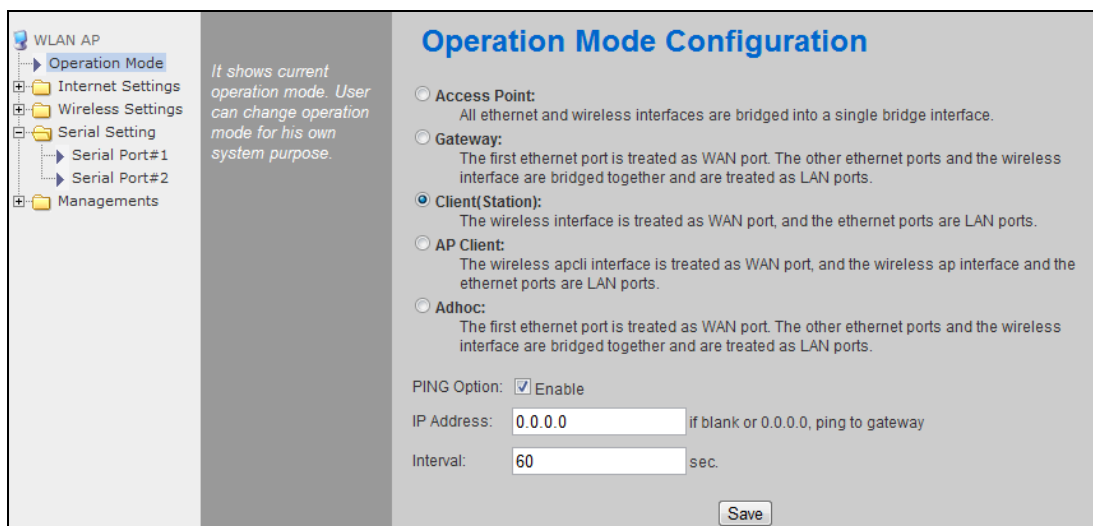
WLAN AP
Operation Mode
Internet Settings
Wireless Settings
Serial Setting
Serial Port#1
Serial Port#2
Managements

It shows current operation mode. User can change operation mode for his own system purpose.

Operation Mode Configuration

Access Point:
All ethernet and wireless interfaces are bridged into a single bridge interface.

Gateway:
The first ethernet port is treated as WAN port. The other ethernet ports and the wireless interface are bridged together and are treated as LAN ports.

Client(Station):
The wireless interface is treated as WAN port, and the ethernet ports are LAN ports.

AP Client:
The wireless apcli interface is treated as WAN port, and the wireless ap interface and the ethernet ports are LAN ports.

Adhoc:
The first ethernet port is treated as WAN port. The other ethernet ports and the wireless interface are bridged together and are treated as LAN ports.

PING Option: Enable

IP Address: 0.0.0.0 if blank or 0.0.0.0, ping to gateway

Interval: 60 sec.

Save